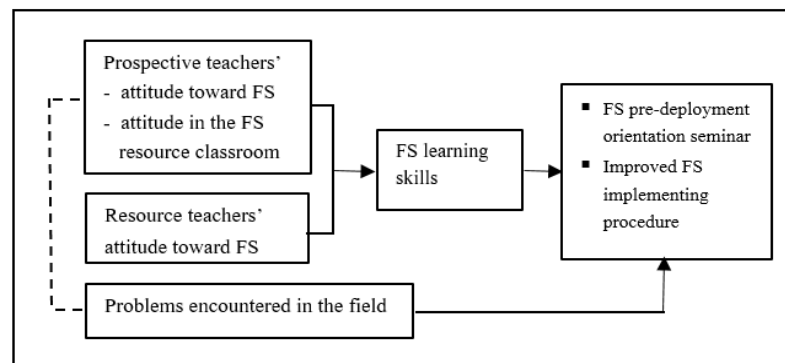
Prospective teachers'
- attitude toward FS
- attitude in the FS resource classroom

Resource teachers' attitude toward FS

FS learning skills

▪ FS pre-deployment orientation seminar
▪ Improved FS implementing procedure

Problems encountered in the field